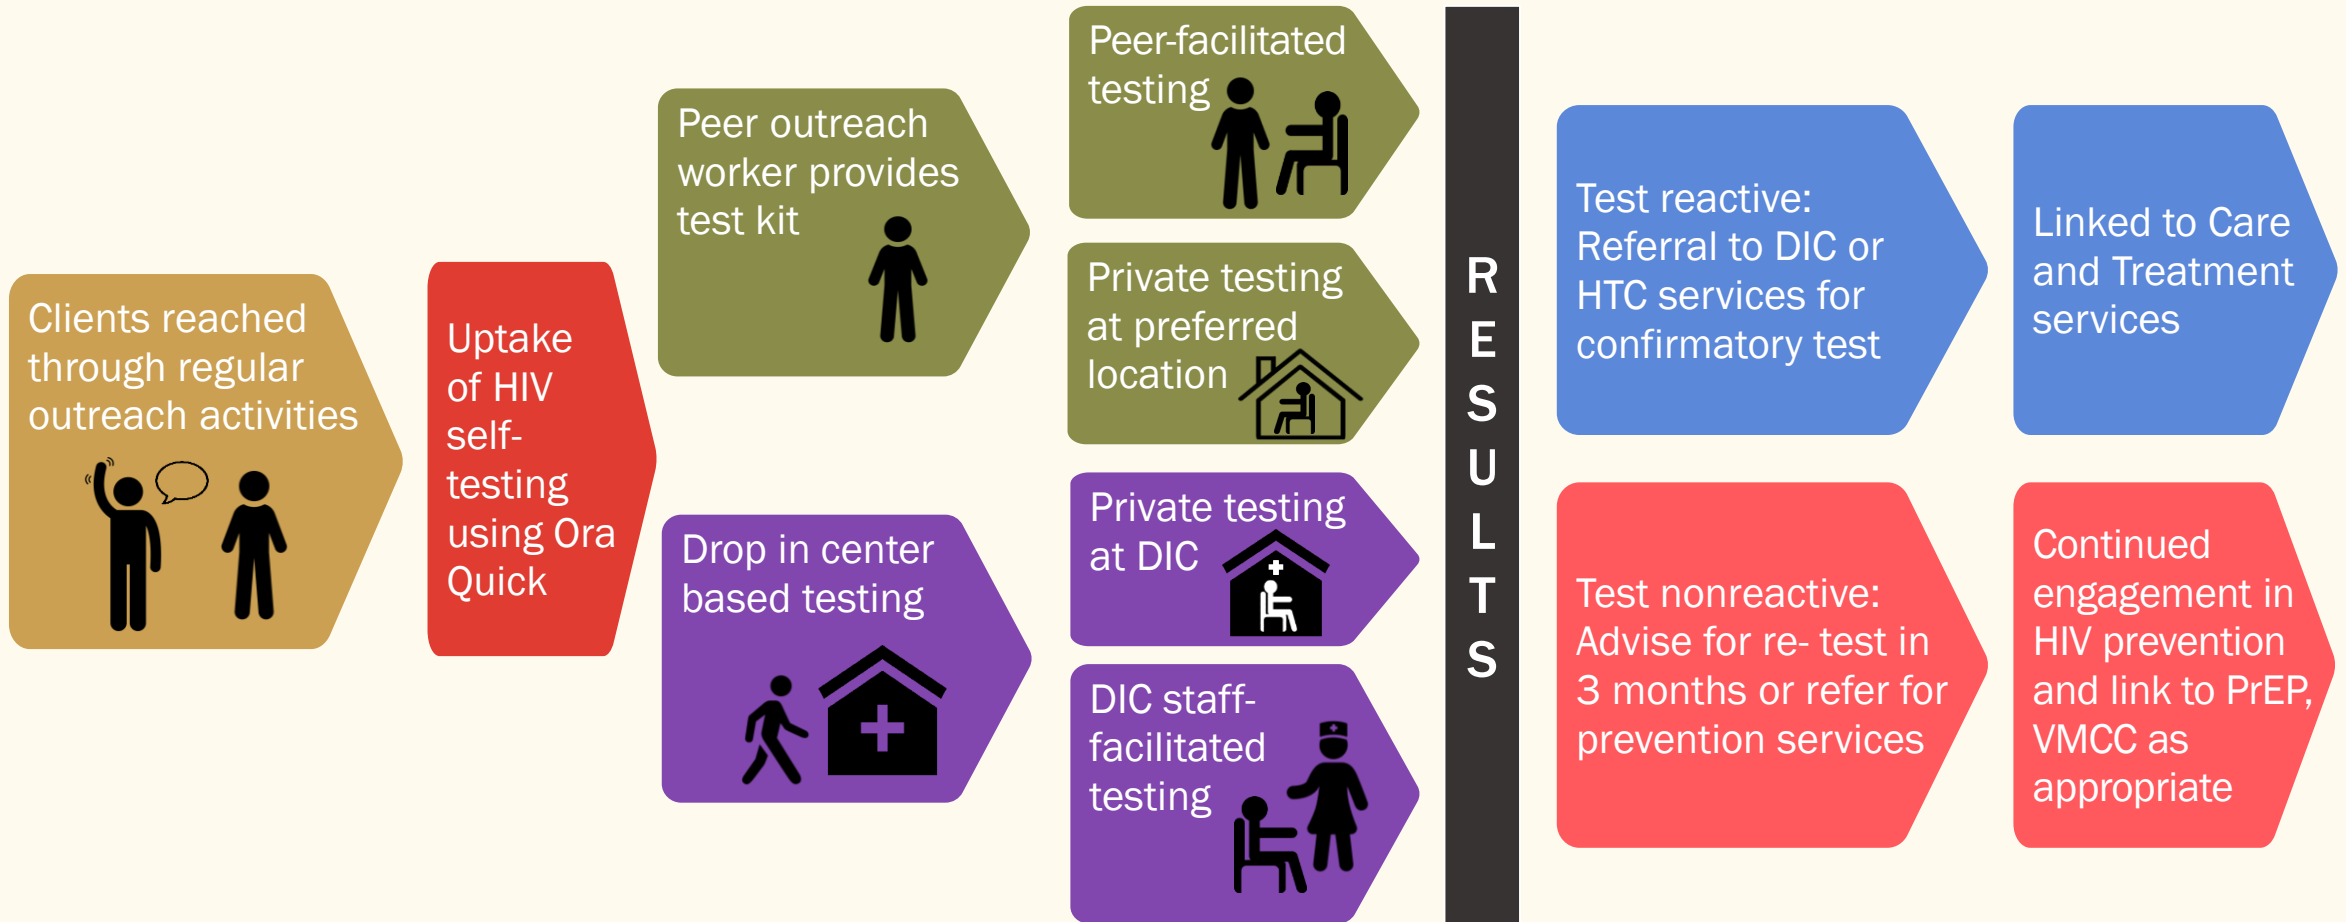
Clients reached through regular outreach activities

Uptake of HIV self-testing using Ora Quick

Peer outreach worker provides test kit

Drop in center based testing

Peer-facilitated testing

Private testing at preferred location

Private testing at DIC

DIC staff-facilitated testing

RESULTS

Test reactive: Referral to DIC or HTC services for confirmatory test

Linked to Care and Treatment services

Test nonreactive: Advise for re- test in 3 months or refer for prevention services

Continued engagement in HIV prevention and link to PrEP, VMCC as appropriate